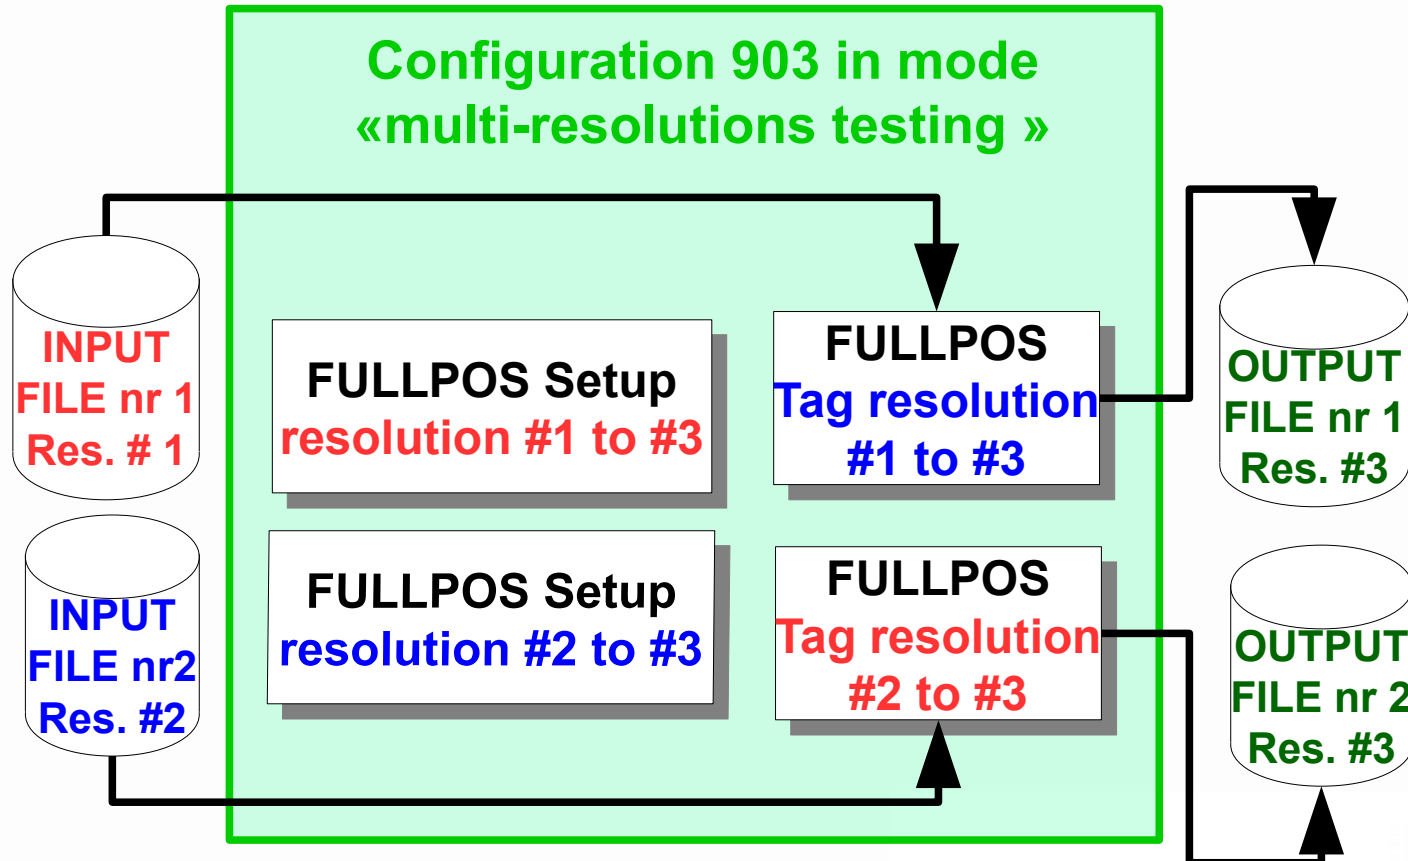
Configuration 903 in mode
«multi-resolutions testing »

INPUT
FILE nr 1
Res. # 1

FULLPOS Setup
resolution #1 to #3

FULLPOS
Tag resolution
#1 to #3

OUTPUT
FILE nr 1
Res. #3

INPUT
FILE nr2
Res. #2

FULLPOS Setup
resolution #2 to #3

FULLPOS
Tag resolution
#2 to #3

OUTPUT
FILE nr 2
Res. #3